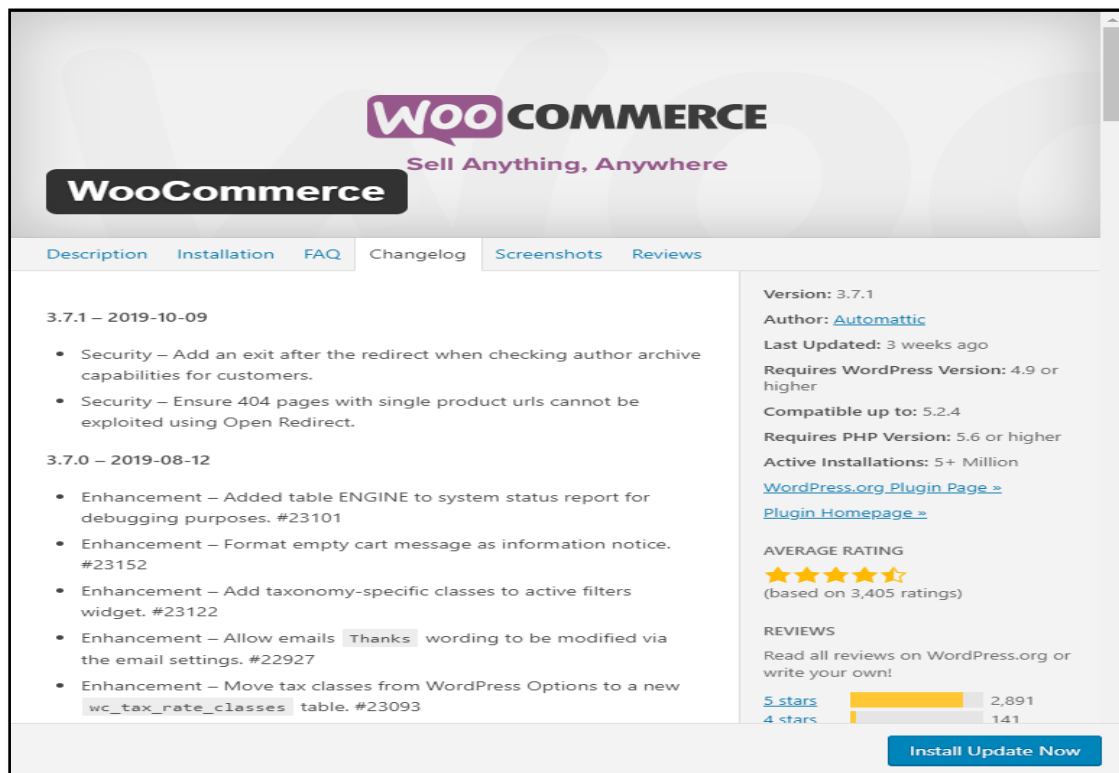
WOOCOMMERCE

Sell Anything, Anywhere

WooCommerce

Description Installation FAQ Changelog Screenshots Reviews

3.7.1 – 2019-10-09

- Security – Add an exit after the redirect when checking author archive capabilities for customers.
- Security – Ensure 404 pages with single product urls cannot be exploited using Open Redirect.

3.7.0 – 2019-08-12

- Enhancement – Added table ENGINE to system status report for debugging purposes. #23101
- Enhancement – Format empty cart message as information notice. #23152
- Enhancement – Add taxonomy-specific classes to active filters widget. #23122
- Enhancement – Allow emails Thanks wording to be modified via the email settings. #22927
- Enhancement – Move tax classes from WordPress Options to a new wc_tax_rate_classes table. #23093

Version: 3.7.1

Author: Automattic

Last Updated: 3 weeks ago

Requires WordPress Version: 4.9 or higher

Compatible up to: 5.2.4

Requires PHP Version: 5.6 or higher

Active Installations: 5+ Million

WordPress.org Plugin Page »

Plugin Homepage »

AVERAGE RATING

(based on 3,405 ratings)

REVIEWS

Read all reviews on WordPress.org or write your own!

5 stars 2,891

4 stars 141

Install Update Now